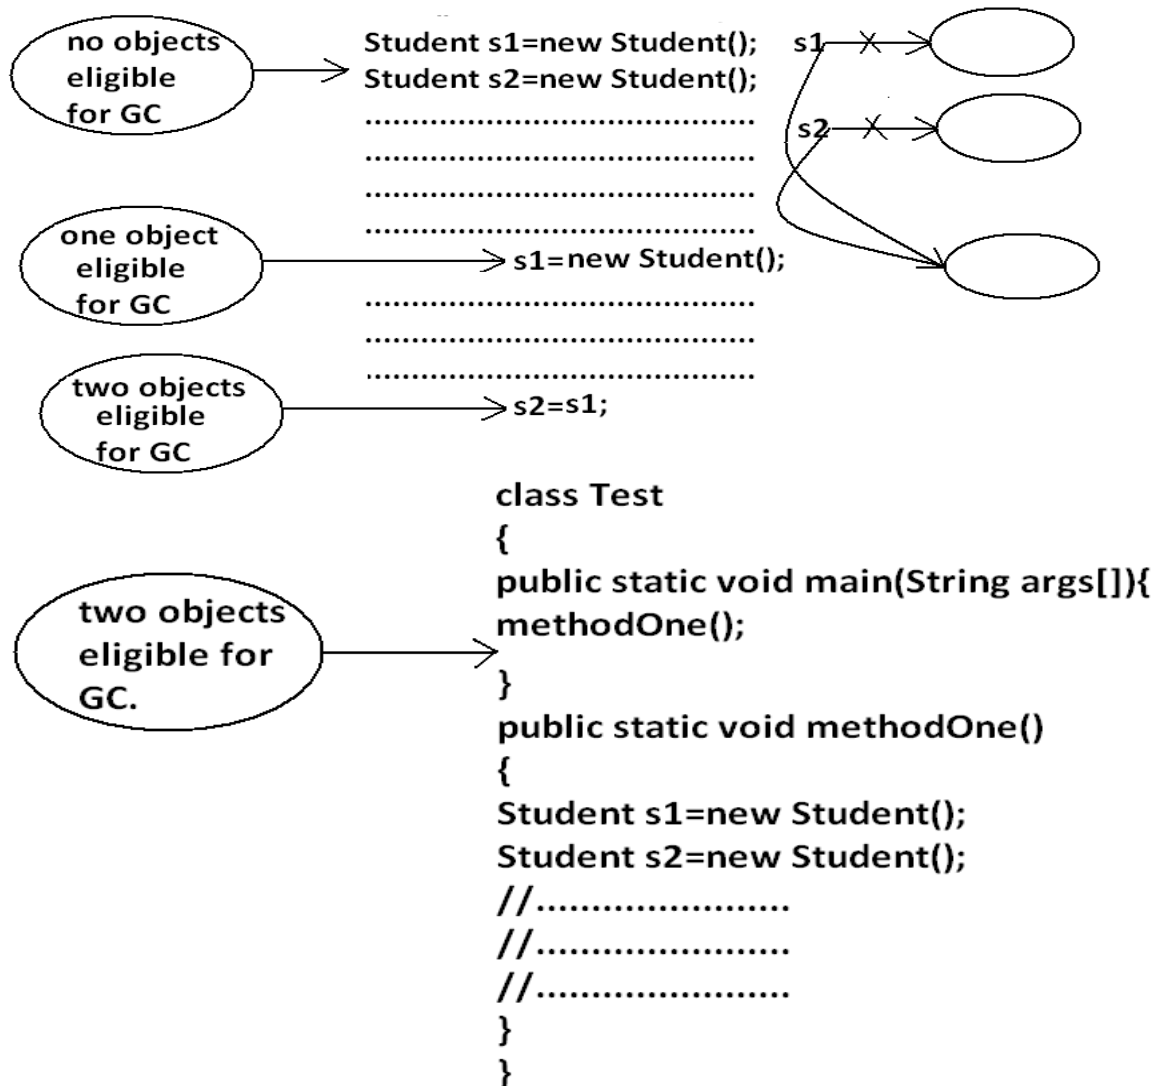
no objects eligible for GC

Student s1=new Student();
Student s2=new Student();
.......................................
.......................................
.......................................
.......................................

s1
s2

one object eligible for GC

s1=new Student();
.......................................
.......................................
.......................................

two objects eligible for GC

s2=s1;

two objects eligible for GC.

class Test
{
public static void main(String args[]){
methodOne();
}
public static void methodOne()
{
Student s1=new Student();
Student s2=new Student();
//.......................
//.......................
//.......................
}
}